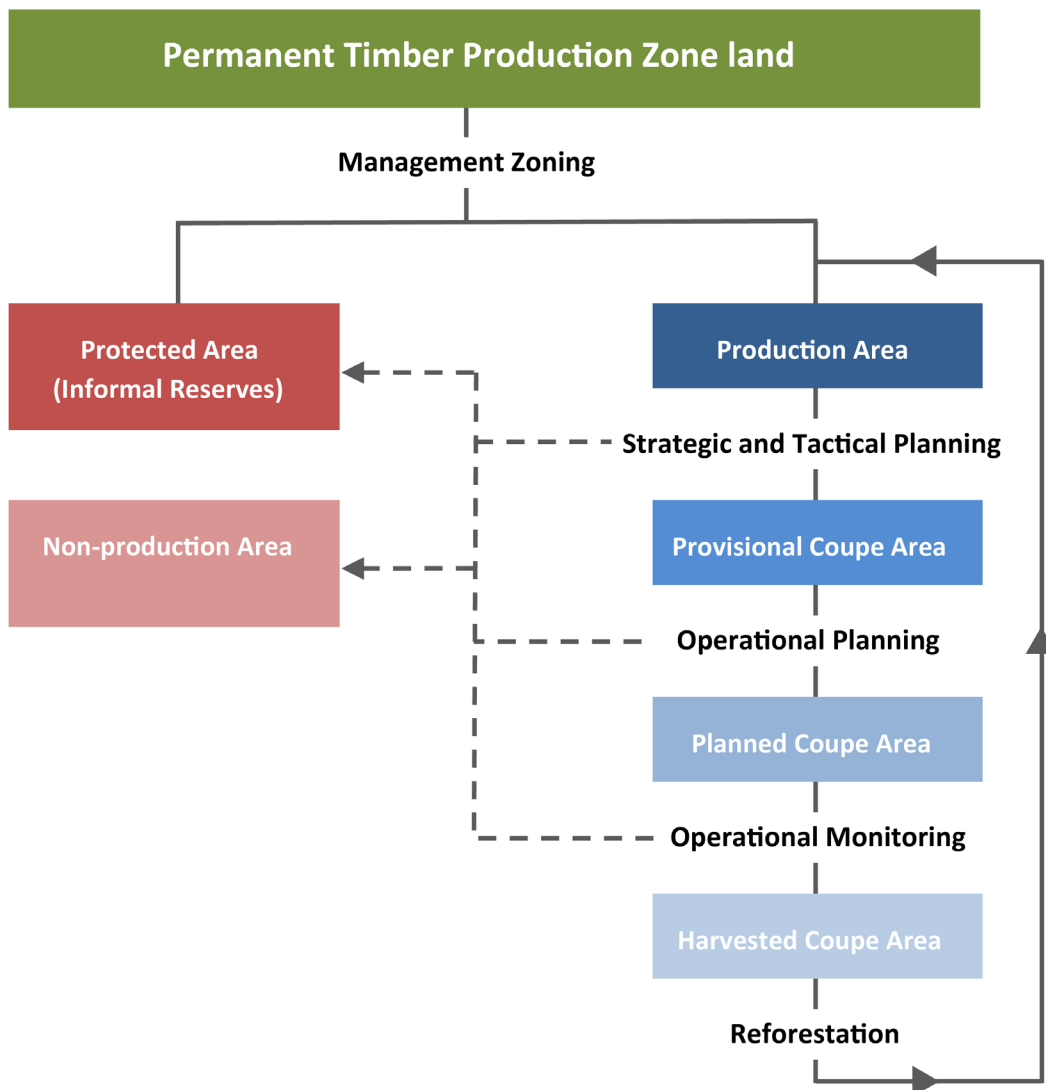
Permanent Timber Production Zone land

Management Zoning

Protected Area
(Informal Reserves)

Production Area

Strategic and Tactical Planning

Non-production Area

Provisional Coupe Area

Operational Planning

Planned Coupe Area

Operational Monitoring

Harvested Coupe Area

Reforestation